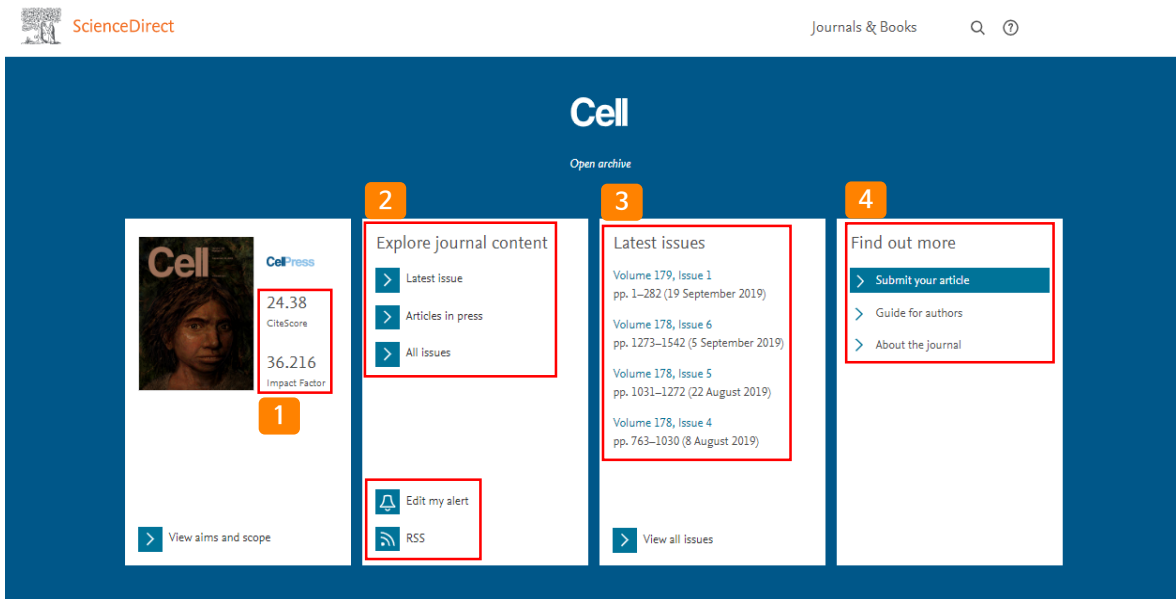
ScienceDirect

Journals & Books

Cell

Open archive

Cell

CellPress

24.38
CiteScore

36.216
Impact Factor

1

View aims and scope

2

Explore journal content

Latest issue

Articles in press

All issues

Edit my alert

RSS

3

Latest issues

Volume 179, Issue 1
pp. 1–282 (19 September 2019)

Volume 178, Issue 6
pp. 1273–1542 (5 September 2019)

Volume 178, Issue 5
pp. 1031–1272 (22 August 2019)

Volume 178, Issue 4
pp. 763–1030 (8 August 2019)

View all issues

4

Find out more

Submit your article

Guide for authors

About the journal